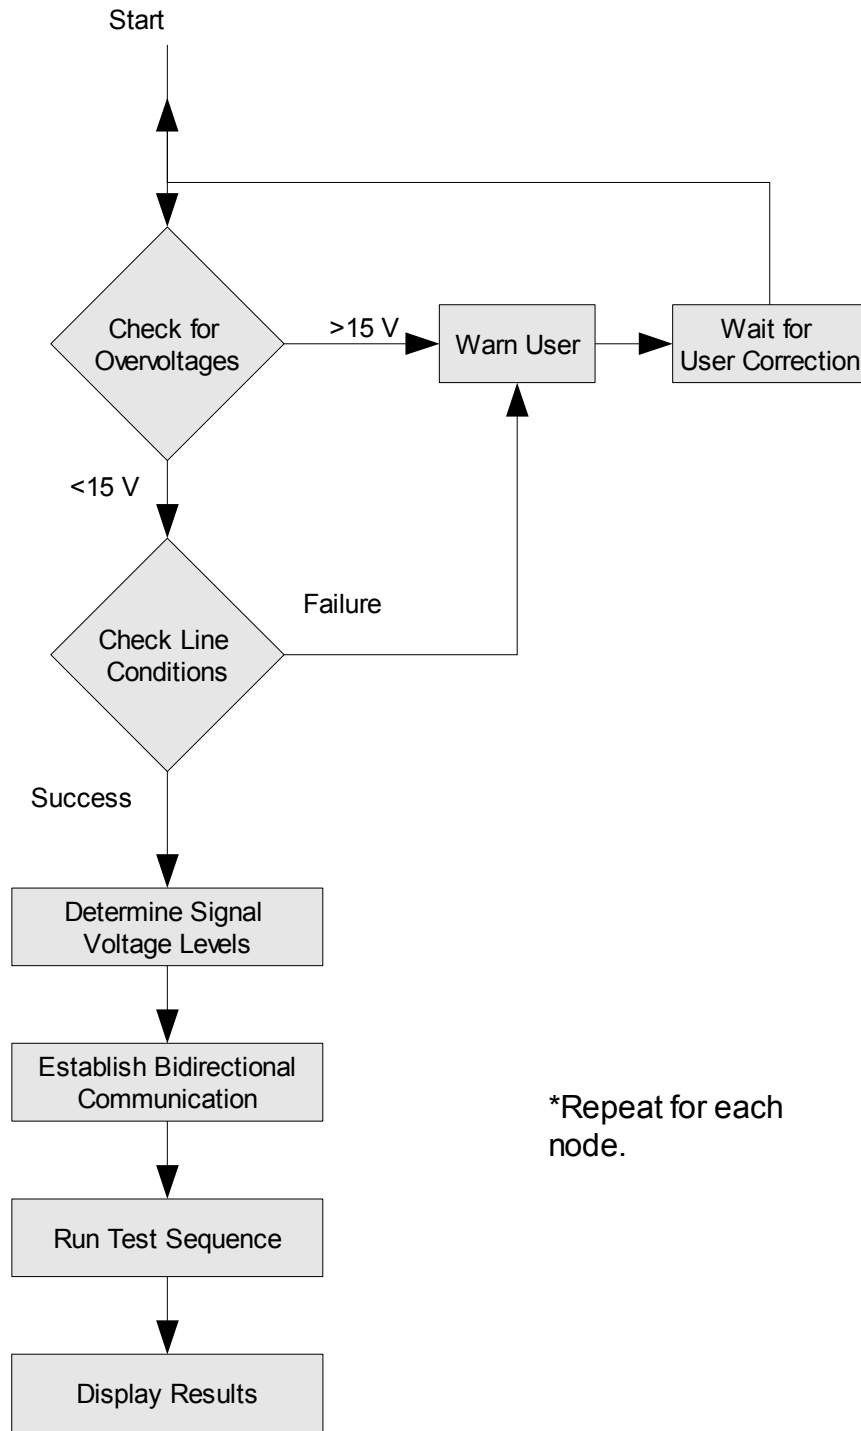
Start

Check for Overvoltages

>15 V

Warn User

Wait for User Correction

<15 V

Failure

Check Line Conditions

Success

Determine Signal Voltage Levels

Establish Bidirectional Communication

*Repeat for each node.

Run Test Sequence

Display Results